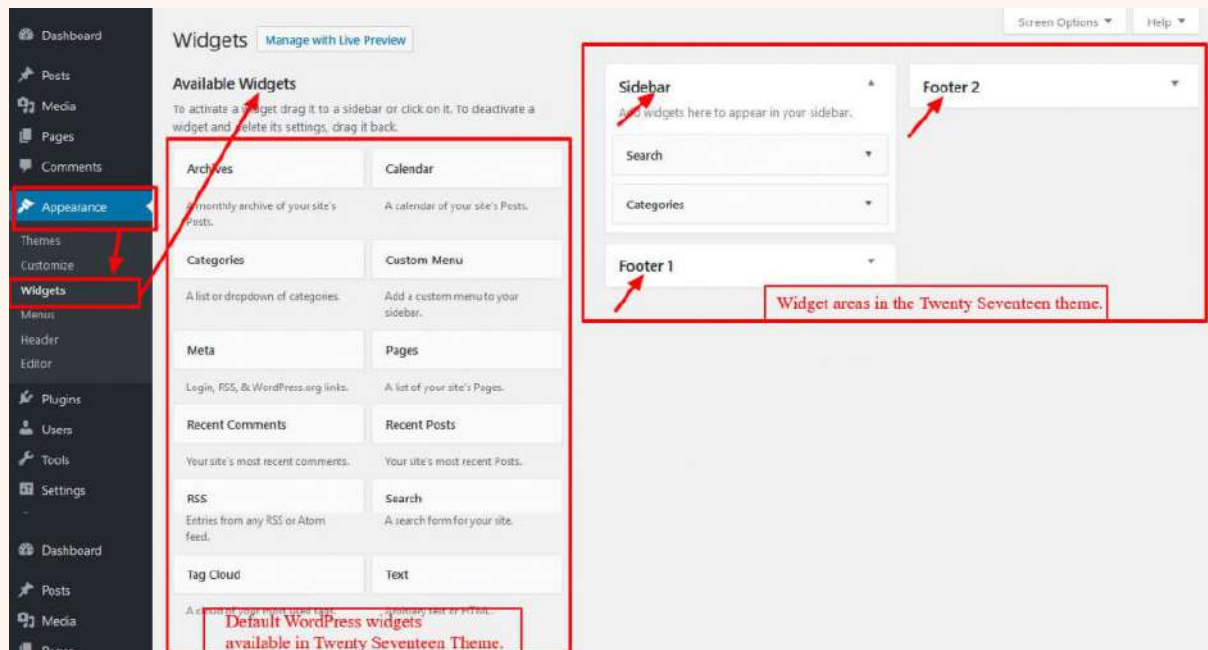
Dashboard
Posts
Media
Pages
Comments
Appearance
Themes
Customize
Widgets
Menus
Header
Editor
Plugins
Users
Tools
Settings
Dashboard
Posts
Media
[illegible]

Widgets Manage with Live Preview

Screen Options ▼ Help ▼

Available Widgets

To activate a widget drag it to a sidebar or click on it. To deactivate a widget and delete its settings, drag it back.

Archives
A monthly archive of your site's Posts.

Calendar
A calendar of your site's Posts.

Categories
A list or dropdown of categories.

Custom Menu
Add a custom menu to your sidebar.

Meta
Login, RSS, & WordPress.org links.

Pages
A list of your site's Pages.

Recent Comments
Your site's most recent comments.

Recent Posts
Your site's most recent Posts.

RSS
Entries from any RSS or Atom feed.

Search
A search form for your site.

Tag Cloud
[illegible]

Text
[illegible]

Default WordPress widgets available in Twenty Seventeen Theme.

Sidebar
Add widgets here to appear in your sidebar.
Search
Categories

Footer 1

Footer 2

Widget areas in the Twenty Seventeen theme.